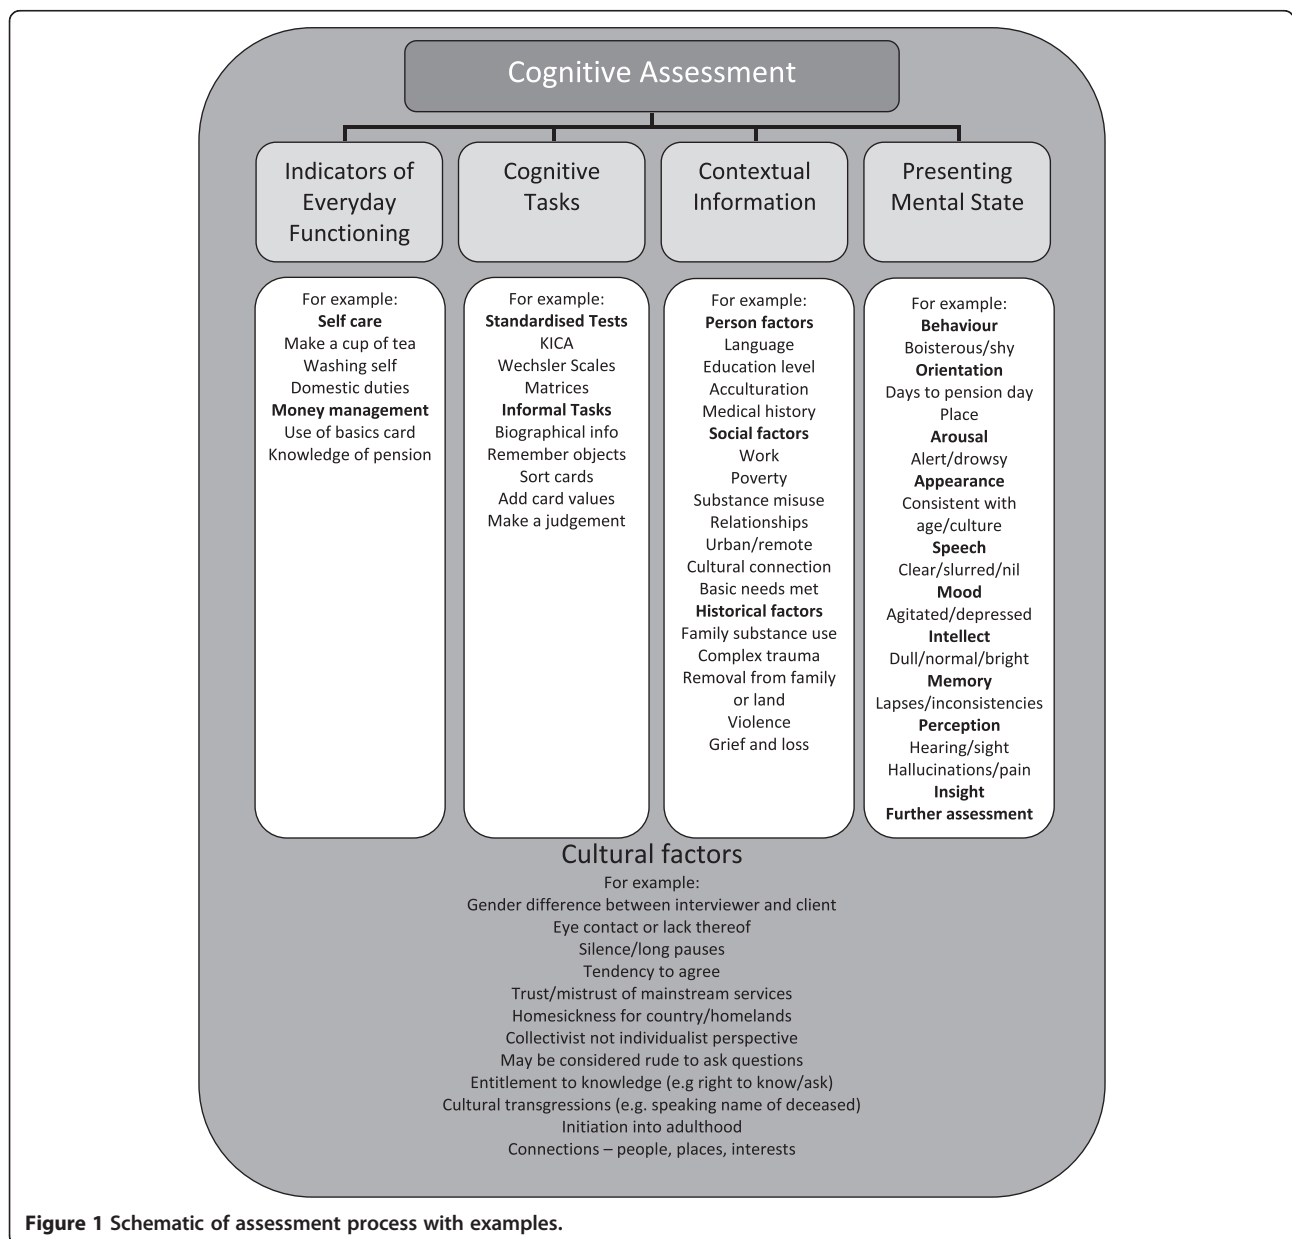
Cognitive Assessment

Indicators of Everyday Functioning

For example:
**Self care**
Make a cup of tea
Washing self
Domestic duties
**Money management**
Use of basics card
Knowledge of pension

Cognitive Tasks

For example:
**Standardised Tests**
KICA
Wechsler Scales
Matrices
**Informal Tasks**
Biographical info
Remember objects
Sort cards
Add card values
Make a judgement

Contextual Information

For example:
**Person factors**
Language
Education level
Acculturation
Medical history
**Social factors**
Work
Poverty
Substance misuse
Relationships
Urban/remote
Cultural connection
Basic needs met
**Historical factors**
Family substance use
Complex trauma
Removal from family or land
Violence
Grief and loss

Presenting Mental State

For example:
**Behaviour**
Boisterous/shy
**Orientation**
Days to pension day
Place
**Arousal**
Alert/drowsy
**Appearance**
Consistent with age/culture
**Speech**
Clear/slurred/nil
**Mood**
Agitated/depressed
**Intellect**
Dull/normal/bright
**Memory**
Lapses/inconsistencies
**Perception**
Hearing/sight
Hallucinations/pain
**Insight**
**Further assessment**

Cultural factors
For example:
Gender difference between interviewer and client
Eye contact or lack thereof
Silence/long pauses
Tendency to agree
Trust/mistrust of mainstream services
Homesickness for country/homelands
Collectivist not individualist perspective
May be considered rude to ask questions
Entitlement to knowledge (e.g right to know/ask)
Cultural transgressions (e.g. speaking name of deceased)
Initiation into adulthood
Connections – people, places, interests

**Figure 1 Schematic of assessment process with examples.**